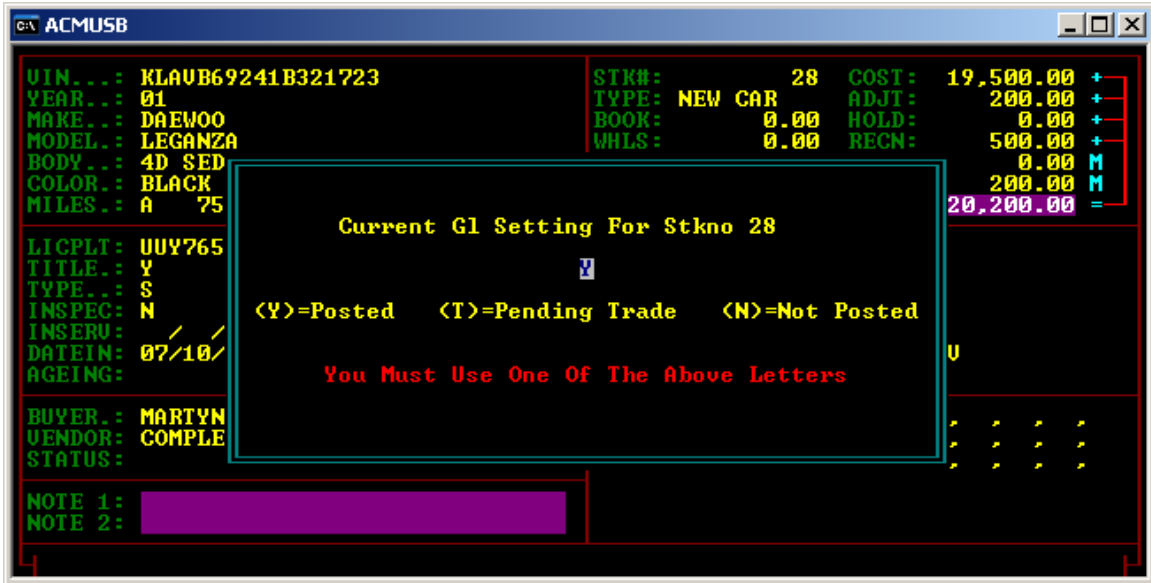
C:\ ACMUSB

VIN...: KLAVB69241B321723
YEAR..: 01
MAKE..: DAEWOO
MODEL.: LEGANZA
BODY..: 4D SED
COLOR.: BLACK
MILES.: A 75

STK#: 28
TYPE: NEW CAR
BOOK: 0.00
WHLS: 0.00

COST: 19,500.00 +
ADJT: 200.00 +
HOLD: 0.00 +
RECN: 500.00 +
0.00 M
200.00 M
20,200.00 =

LICPLT: UUY765
TITLE.: Y
TYPE..: S
INSPEC: N
INSERV: / /
DATEIN: 07/10/
AGEING:

Current Gl Setting For Stkno 28

Y

(Y)=Posted (T)=Pending Trade (N)=Not Posted

You Must Use One Of The Above Letters

V

BUYER.: MARTYN
VENDOR: COMPLE
STATUS:

NOTE 1:
NOTE 2: